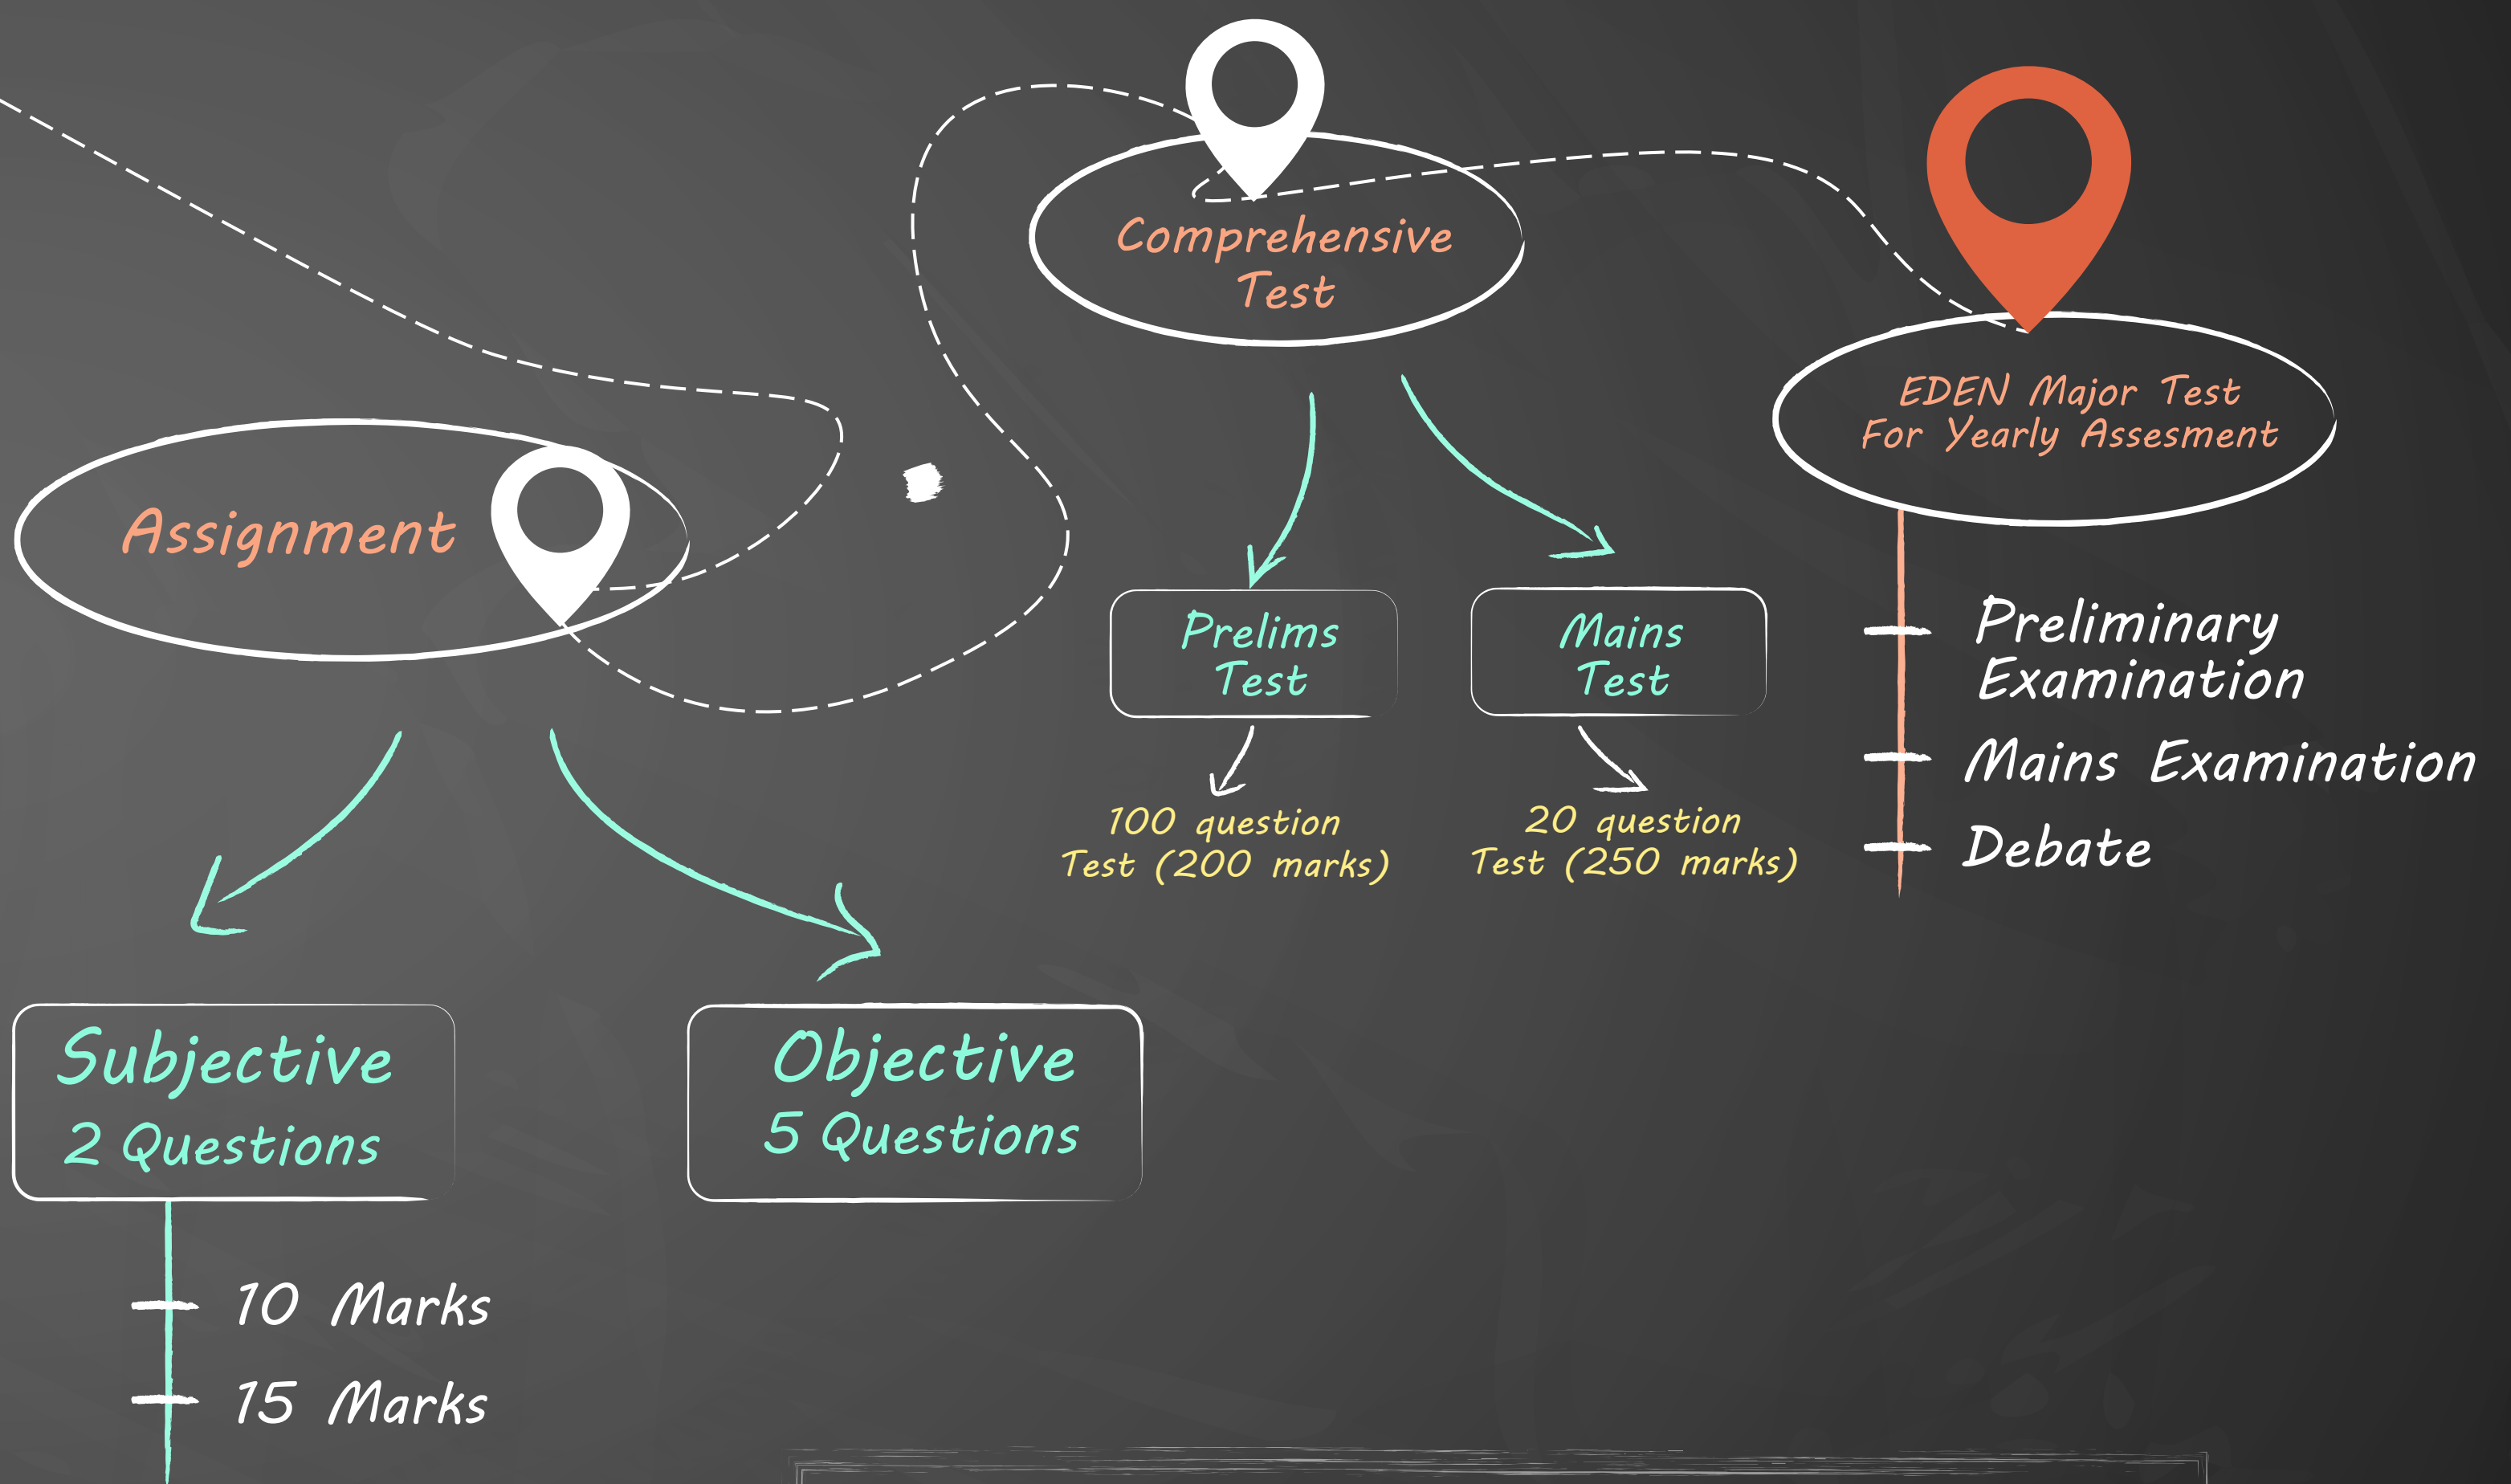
Comprehensive Test

EDEN Major Test For Yearly Assesment

Assignment

Prelims Test

Mains Test

100 question Test (200 marks)

20 question Test (250 marks)

Preliminary Examination

Mains Examination

Debate

Subjective 2 Questions

Objective 5 Questions

10 Marks

15 Marks